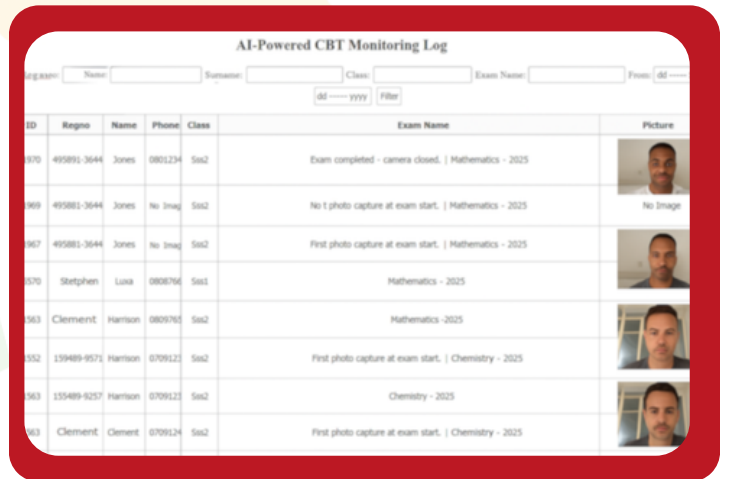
AI-Powered CBT Monitoring Log

Regname: Name: Surname: Class: Exam Name: From: dd ------

dd ------ yyyy Filter

| ID | Regno | Name | Phone | Class | Exam Name | Picture |
|---|---|---|---|---|---|---|
| 970 | 495891-3644 | Jones | 0801234 | Sss2 | Exam completed - camera closed. \| Mathematics - 2025 | |
| 969 | 495881-3644 | Jones | No Imag | Sss2 | No t photo capture at exam start. \| Mathematics - 2025 | No Image |
| 967 | 495881-3644 | Jones | No Imag | Sss2 | First photo capture at exam start. \| Mathematics - 2025 | |
| 570 | Stetphen | Luxa | 0808766 | Sss1 | Mathematics - 2025 | |
| 563 | Clement | Harrison | 0809765 | Sss2 | Mathematics -2025 | |
| 552 | 159489-9571 | Harrison | 0709123 | Sss2 | First photo capture at exam start. \| Chemistry - 2025 | |
| 563 | 155489-9257 | Harrison | 0709123 | Sss2 | Chemistry - 2025 | |
| 563 | Clement | Clement | 0709124 | Sss2 | First photo capture at exam start. \| Chemistry - 2025 | |